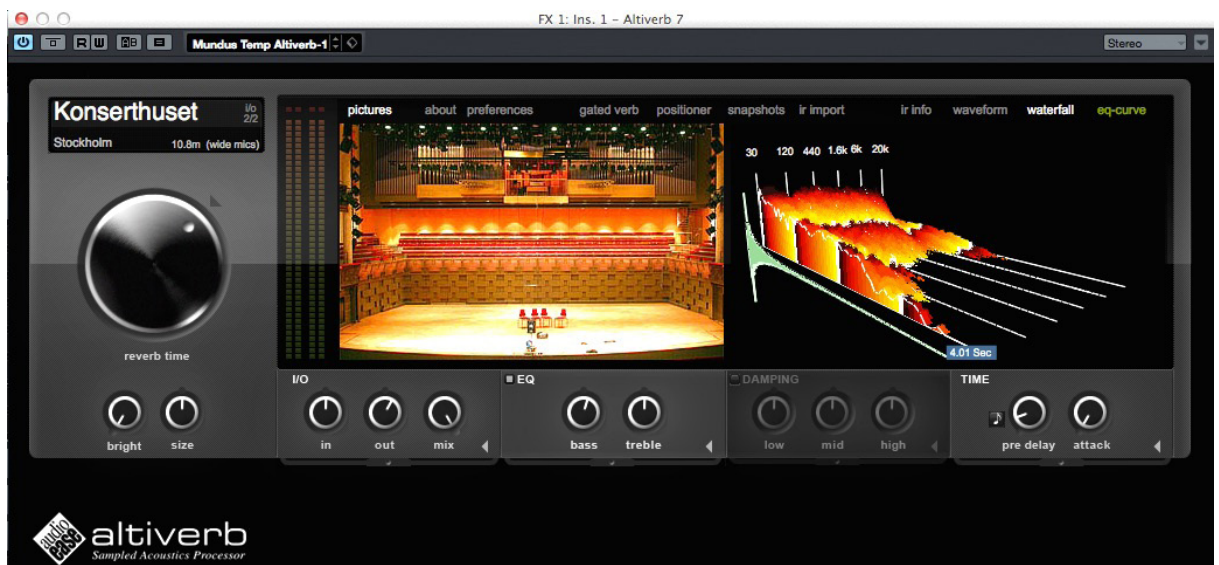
FX 1: Ins. 1 – Altiverb 7

R W A B

Mundus Temp Altiverb-1

Stereo

Konserthuset
i/o 2/2
Stockholm
10.8m (wide mics)

pictures about preferences gated verb positioner snapshots ir import ir info waveform waterfall eq-curve

30 120 440 1.6k 6k 20k

4.01 Sec

reverb time

bright size

I/O
in out mix

EQ
bass treble

DAMPING
low mid high

TIME
pre delay attack

audio ease altiverb
Sampled Acoustics Processor